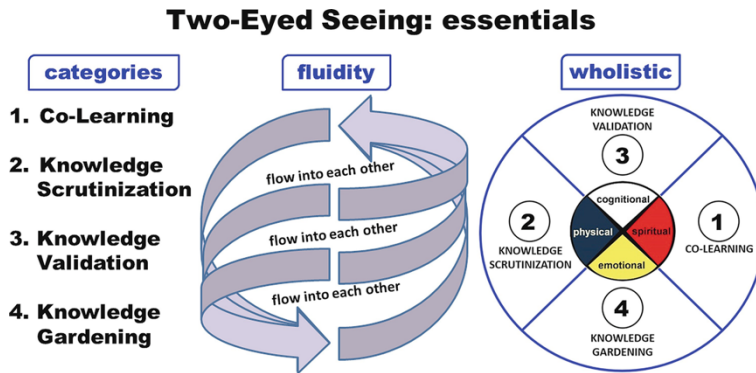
Two-Eyed Seeing: essentials

categories

1. Co-Learning

2. Knowledge Scrutinization

3. Knowledge Validation

4. Knowledge Gardening

fluidity

flow into each other

flow into each other

flow into each other

wholistic

KNOWLEDGE VALIDATION

3

cognitional

2

KNOWLEDGE SCRUTINIZATION

physical

spiritual

1

CO-LEARNING

emotional

4

KNOWLEDGE GARDENING